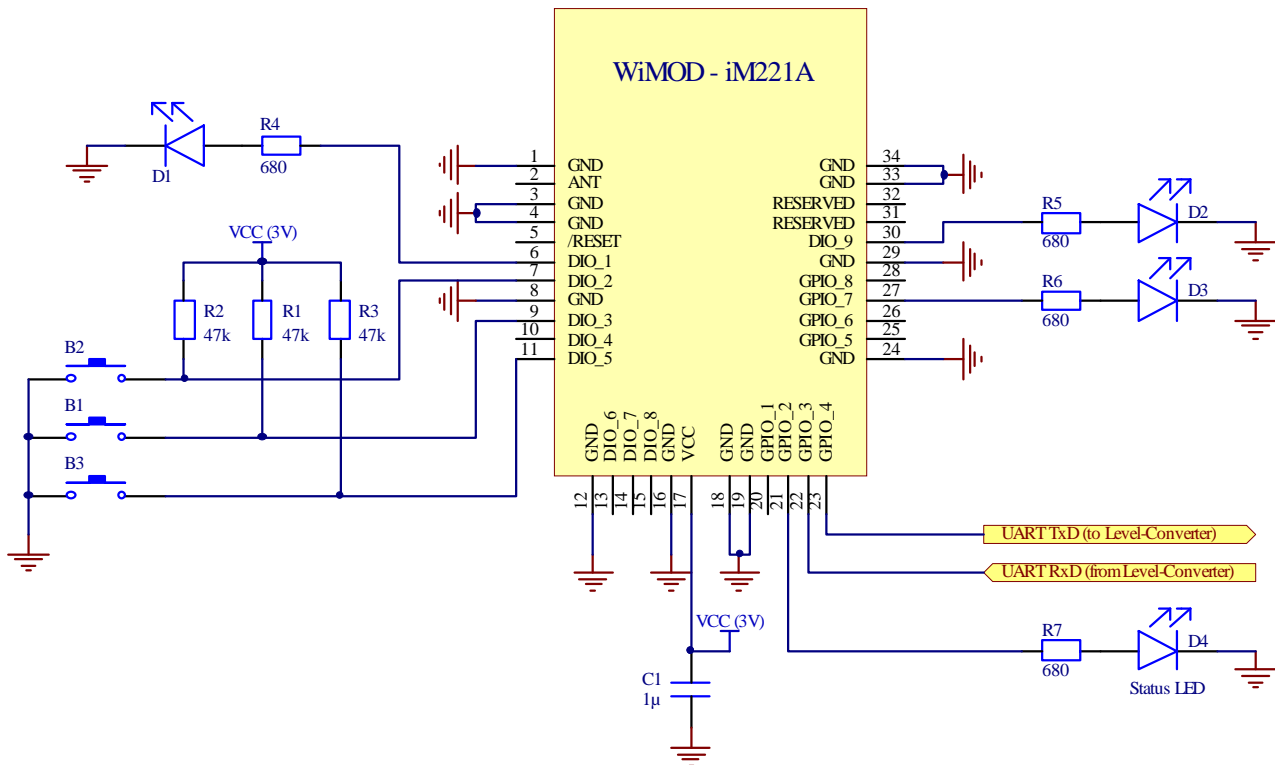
WiMOD - iM221A

D1
R4
680

VCC (3V)

R2
47k
R1
47k
R3
47k

B2
B1
B3

1 GND
2 ANT
3 GND
4 GND
5 /RESET
6 DIO_1
7 DIO_2
8 GND
9 DIO_3
10 DIO_4
11 DIO_5

GND 34
GND 33
RESERVED 32
RESERVED 31
DIO_9 30
GND 29
GPIO_8 28
GPIO_7 27
GPIO_6 26
GPIO_5 25
GND 24

R5
680
D2
R6
680
D3

GND DIO_6 DIO_7 DIO_8 GND VCC GND GND GPIO_1 GPIO_2 GPIO_3 GPIO_4

12 13 14 15 16 17 18 19 20 21 22 23

UART TxD (to Level-Converter)
UART RxD (from Level-Converter)

VCC (3V)

C1
1µ

R7
680
D4
Status LED